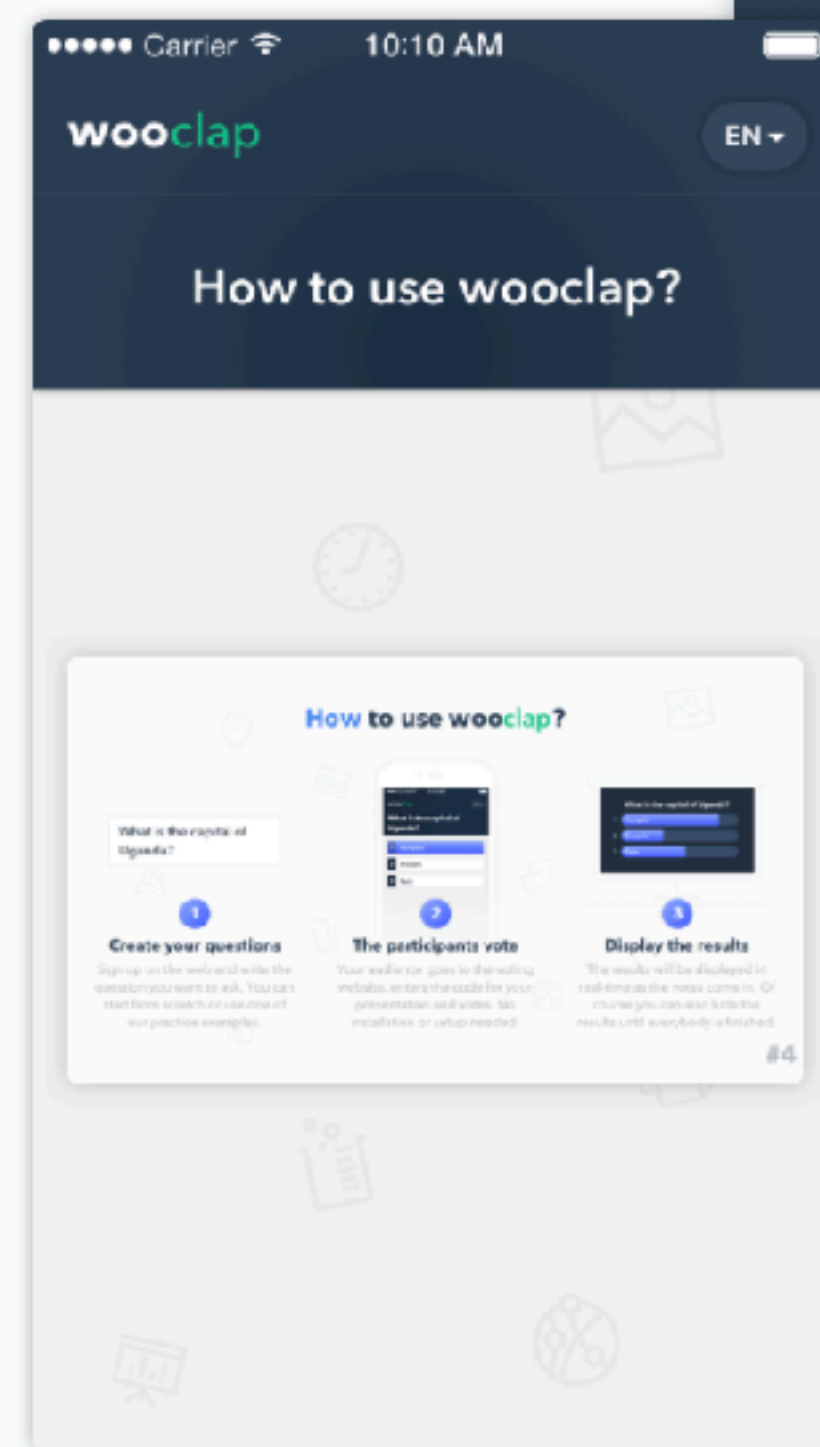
●●●●● Carrier 10:10 AM

wooclap

EN

How to use wooclap?

How to use wooclap?

What is the capital of Uganda?

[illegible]

What is the capital of Uganda?

1
Create your questions
Sign up on the web and write the question you want to ask. You can start from scratch or use one of our practice examples.

2
The participants vote
Your audience goes to the voting website, enters the code for your presentation and votes. No installation or setup needed.

3
Display the results
The results will be displayed in real-time as the votes come in. Of course you can also hide the results until everybody is finished.

#4